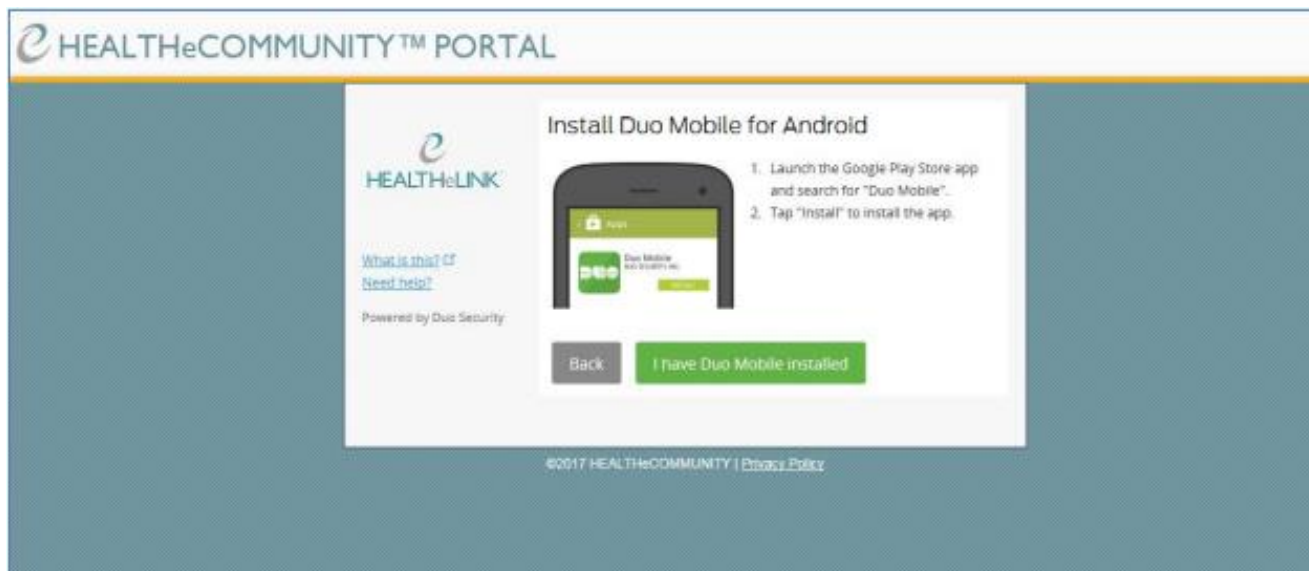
HEALTHeCOMMUNITY™ PORTAL

HEALTHeLINK

What is this?
Need help?

Powered by Duo Security

Install Duo Mobile for Android

Apps

Duo Mobile
DUO SECURITY INC

1. Launch the Google Play Store app and search for "Duo Mobile".
2. Tap "Install" to install the app.

Back

I have Duo Mobile installed

©2017 HEALTHeCOMMUNITY | Privacy Policy